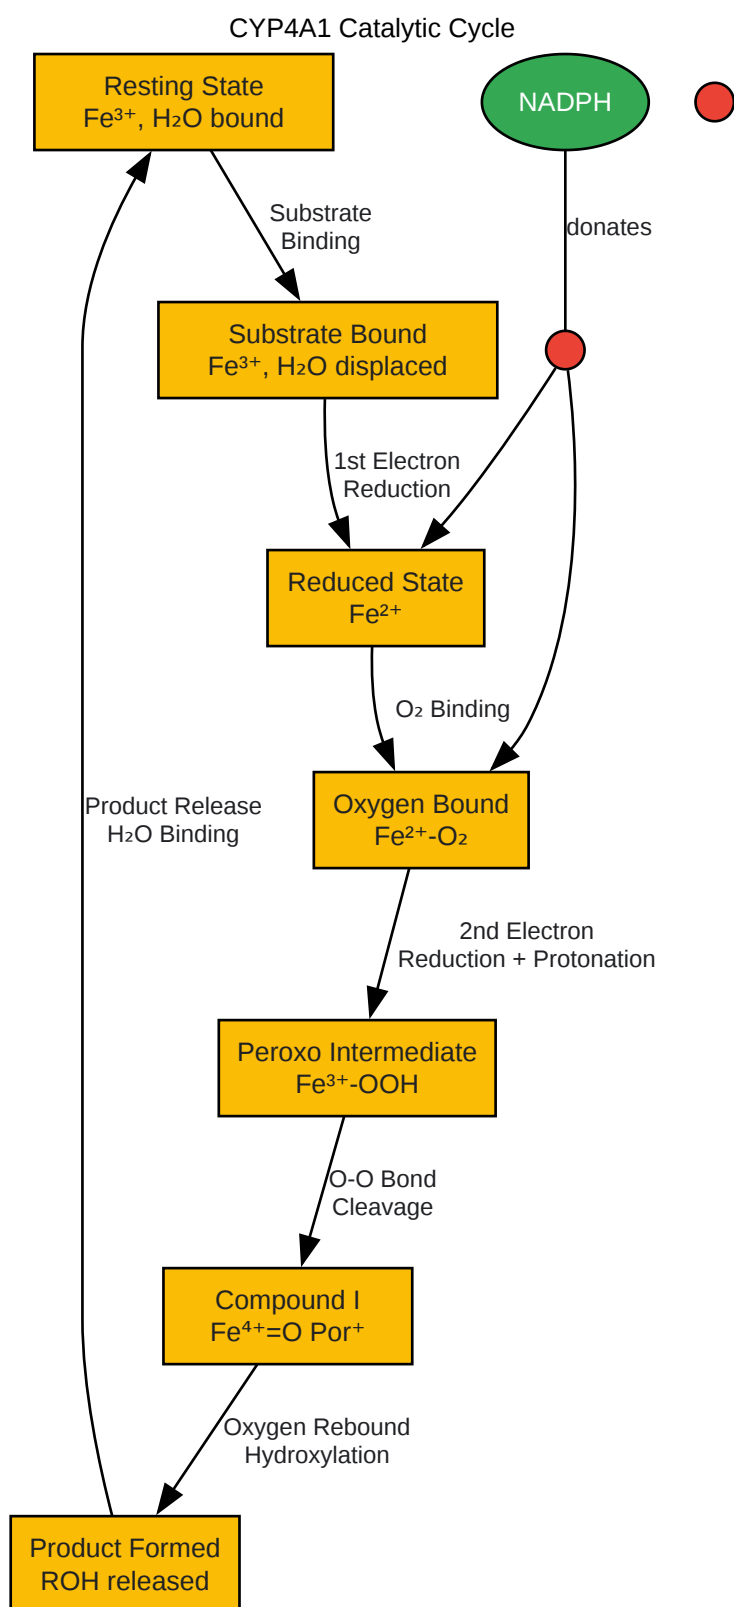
CYP4A1 Catalytic Cycle

Resting State
$Fe^{3+}$, $H_2O$ bound

NADPH

donates

Substrate Binding

Substrate Bound
$Fe^{3+}$, $H_2O$ displaced

1st Electron Reduction

Reduced State
$Fe^{2+}$

$O_2$ Binding

Product Release
$H_2O$ Binding

Oxygen Bound
$Fe^{2+}$-$O_2$

2nd Electron Reduction + Protonation

Peroxo Intermediate
$Fe^{3+}$-OOH

O-O Bond Cleavage

Compound I
$Fe^{4+}$=O $Por^{+}$

Oxygen Rebound Hydroxylation

Product Formed
ROH released